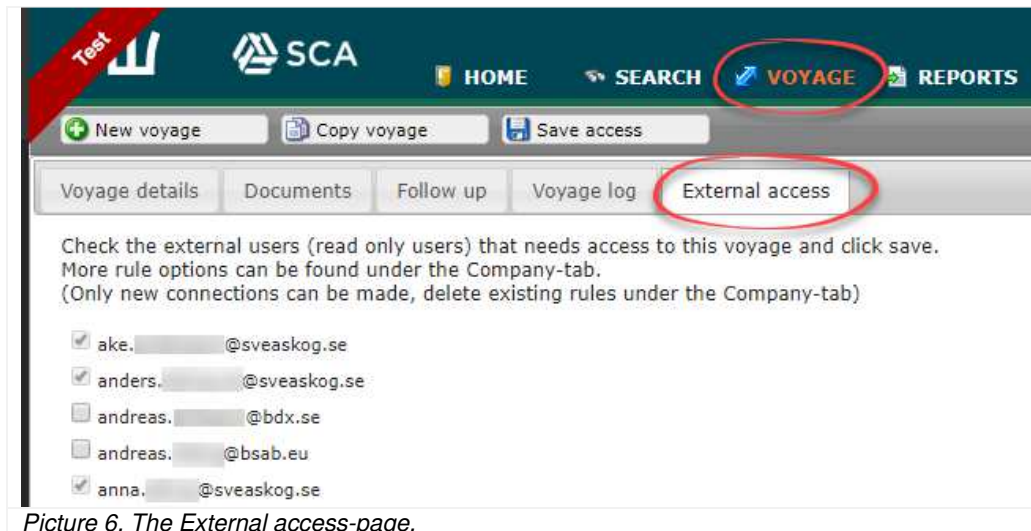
Test

SCA

HOME SEARCH VOYAGE REPORTS

New voyage Copy voyage Save access

Voyage details Documents Follow up Voyage log External access

Check the external users (read only users) that needs access to this voyage and click save.
More rule options can be found under the Company-tab.
(Only new connections can be made, delete existing rules under the Company-tab)

ake.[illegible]@sveaskog.se
anders.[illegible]@sveaskog.se
andreas.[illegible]@bdx.se
andreas.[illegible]@bsab.eu
anna.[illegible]@sveaskog.se

Picture 6. The External access-page.